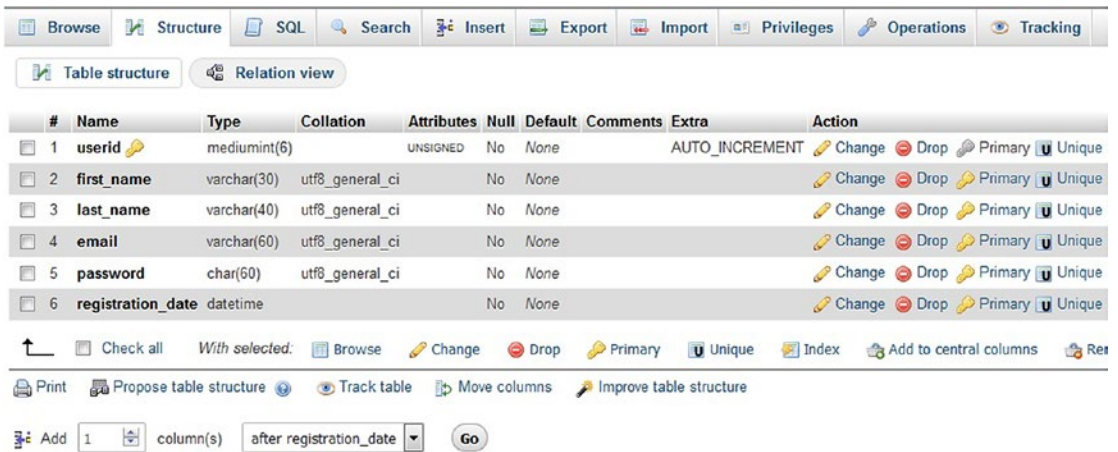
Browse Structure SQL Search Insert Export Import Privileges Operations Tracking

Table structure Relation view

| # | Name | Type | Collation | Attributes | Null | Default | Comments | Extra | Action |
|---|---|---|---|---|---|---|---|---|---|
| 1 | userid | mediumint(6) | | UNSIGNED | No | None | | AUTO_INCREMENT | Change Drop Primary Unique |
| 2 | first_name | varchar(30) | utf8_general_ci | | No | None | | | Change Drop Primary Unique |
| 3 | last_name | varchar(40) | utf8_general_ci | | No | None | | | Change Drop Primary Unique |
| 4 | email | varchar(60) | utf8_general_ci | | No | None | | | Change Drop Primary Unique |
| 5 | password | char(60) | utf8_general_ci | | No | None | | | Change Drop Primary Unique |
| 6 | registration_date | datetime | | | No | None | | | Change Drop Primary Unique |

Check all With selected: Browse Change Drop Primary Unique Index Add to central columns Re

Print Propose table structure Track table Move columns Improve table structure

Add 1 column(s) after registration_date Go